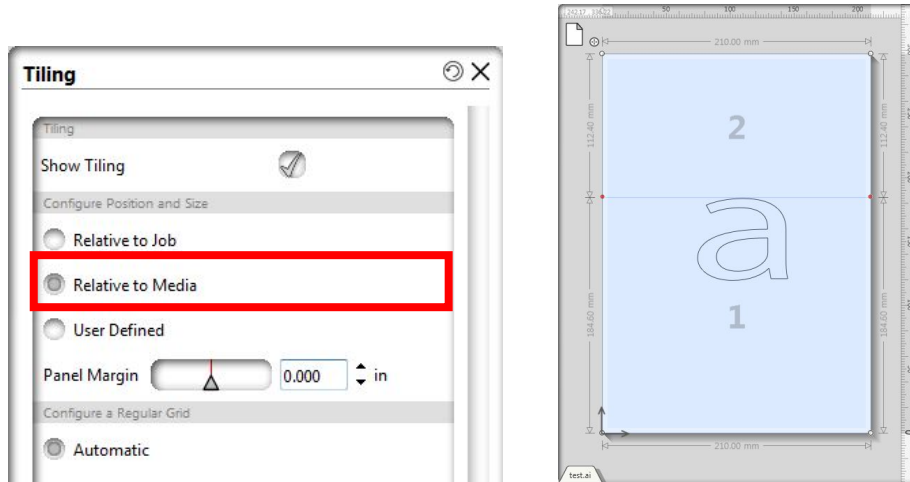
Tiling

Tiling

Show Tiling

Configure Position and Size

Relative to Job

Relative to Media

User Defined

Panel Margin 0.000 in

Configure a Regular Grid

Automatic

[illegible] 50 100 150 200

210.00 mm

112.40 mm

112.40 mm

2

a

1

184.60 mm

184.60 mm

210.00 mm

test.ai